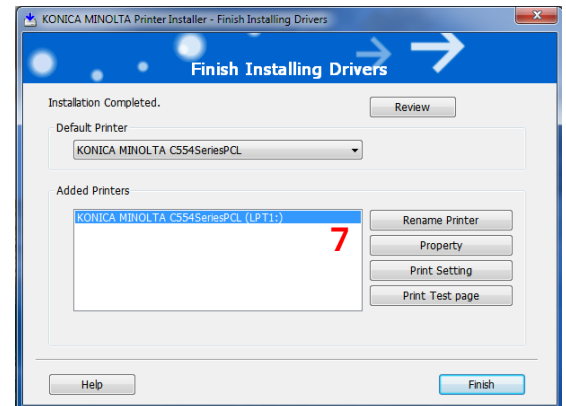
KONICA MINOLTA Printer Installer - Finish Installing Drivers

Finish Installing Drivers

Installation Completed.

Review

Default Printer

KONICA MINOLTA C554SeriesPCL

Added Printers

KONICA MINOLTA C554SeriesPCL (LPT1:)

7

Rename Printer

Property

Print Setting

Print Test page

Help

Finish